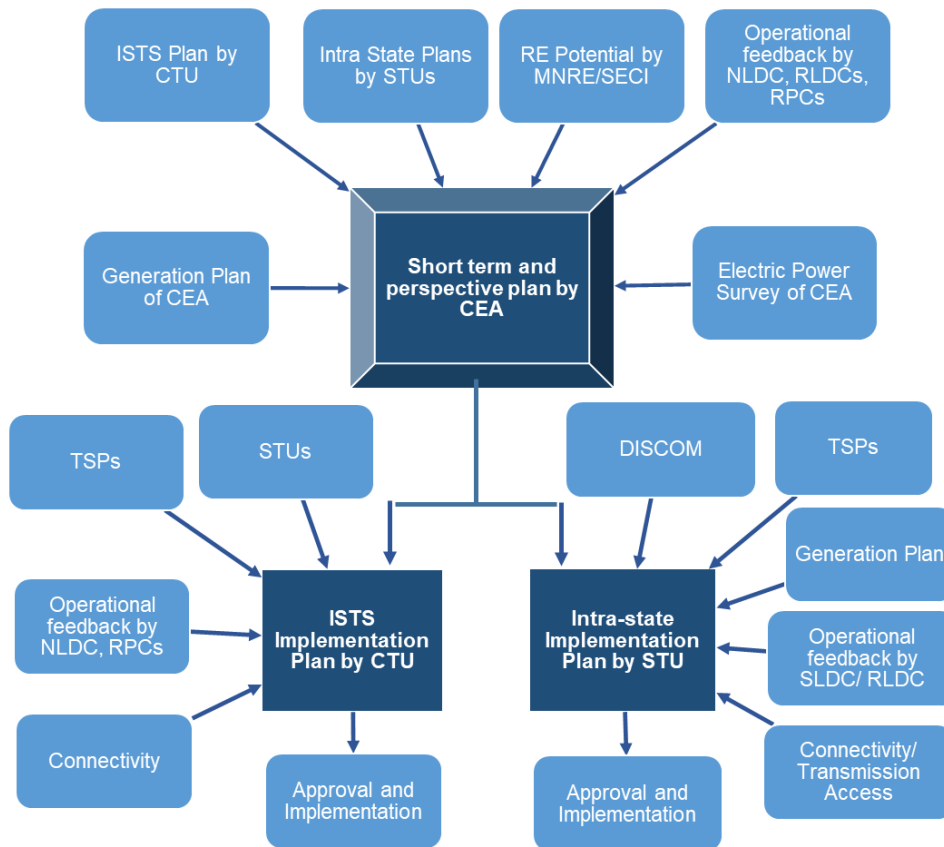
ISTS Plan by CTU

Intra State Plans by STUs

RE Potential by MNRE/SECI

Operational feedback by NLDC, RLDCs, RPCs

Generation Plan of CEA

Short term and perspective plan by CEA

Electric Power Survey of CEA

TSPs

STUs

DISCOM

TSPs

Generation Plan

Operational feedback by NLDC, RPCs

ISTS Implementation Plan by CTU

Intra-state Implementation Plan by STU

Operational feedback by SLDC/ RLDC

Connectivity

Approval and Implementation

Approval and Implementation

Connectivity/ Transmission Access